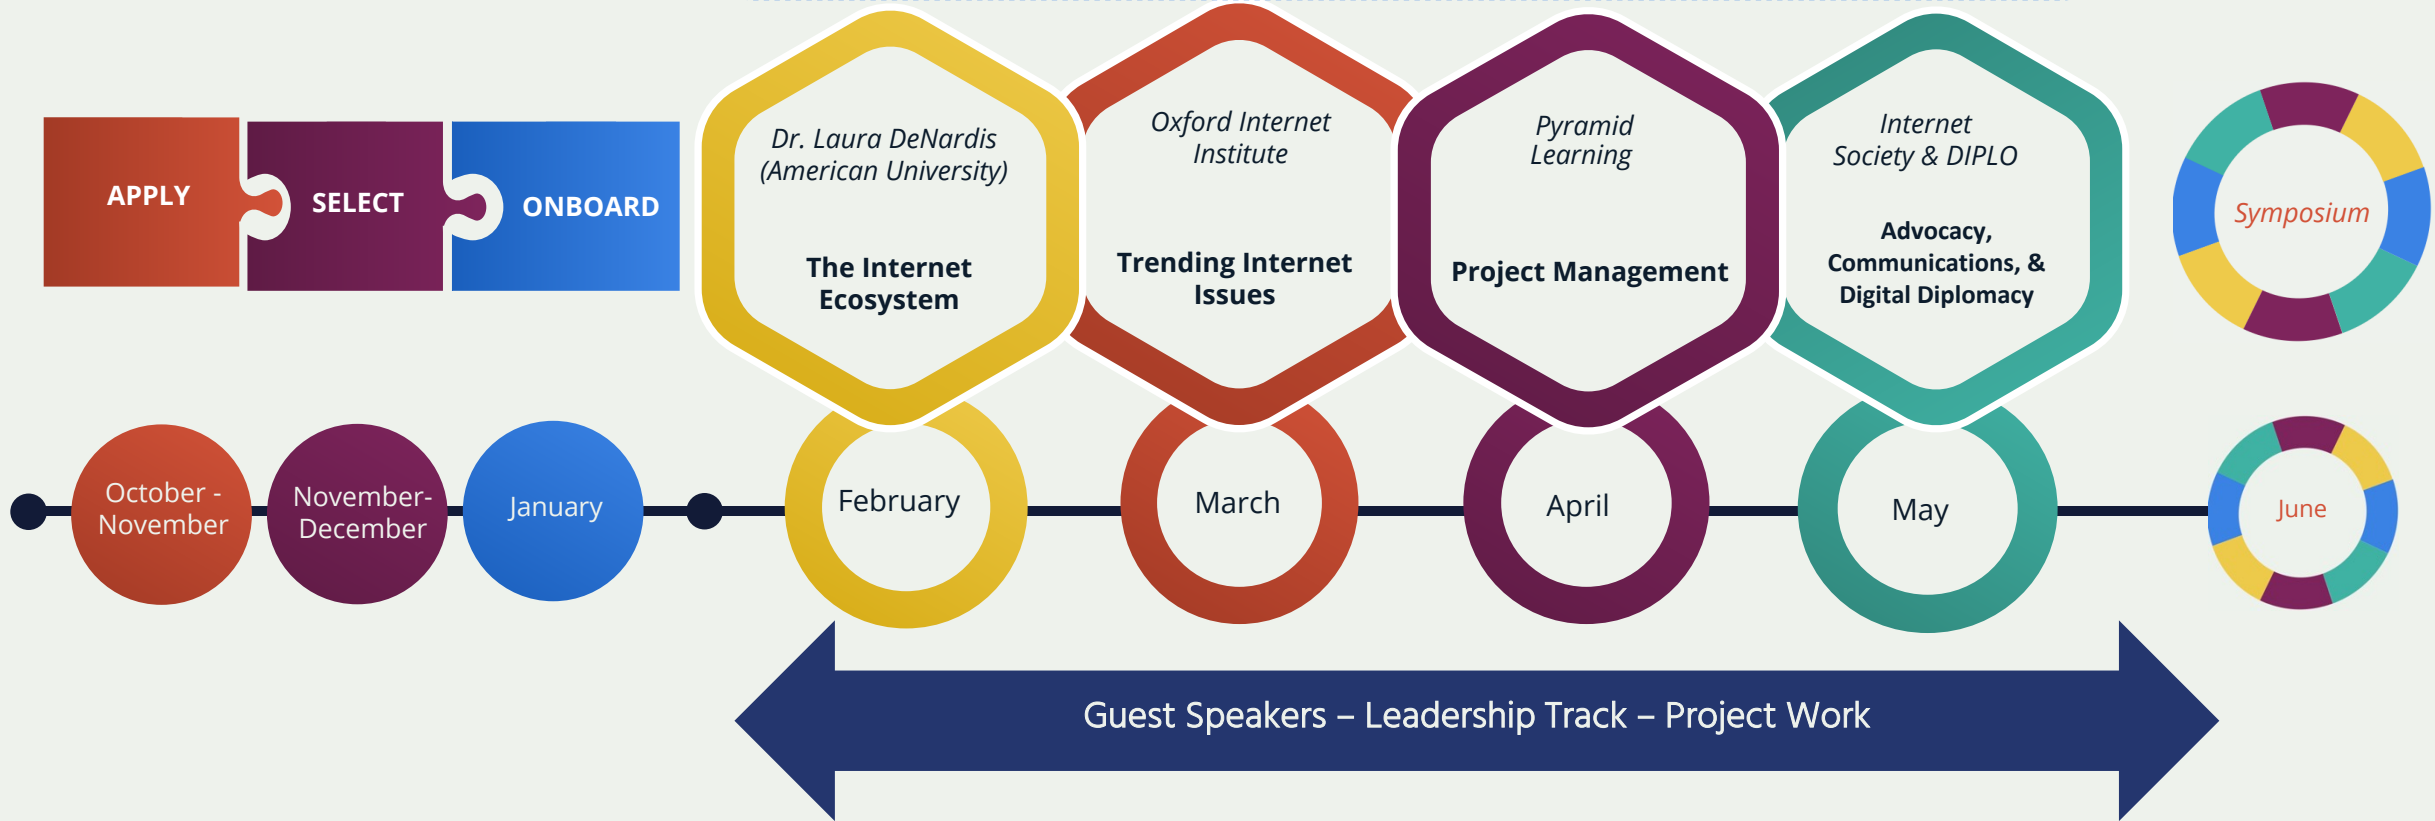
APPLY

SELECT

ONBOARD

Dr. Laura DeNardis (American University)

The Internet Ecosystem

Oxford Internet Institute

Trending Internet Issues

Pyramid Learning

Project Management

Internet Society & DIPLO

Advocacy, Communications, & Digital Diplomacy

Symposium

October - November

November-December

January

February

March

April

May

June

Guest Speakers – Leadership Track – Project Work